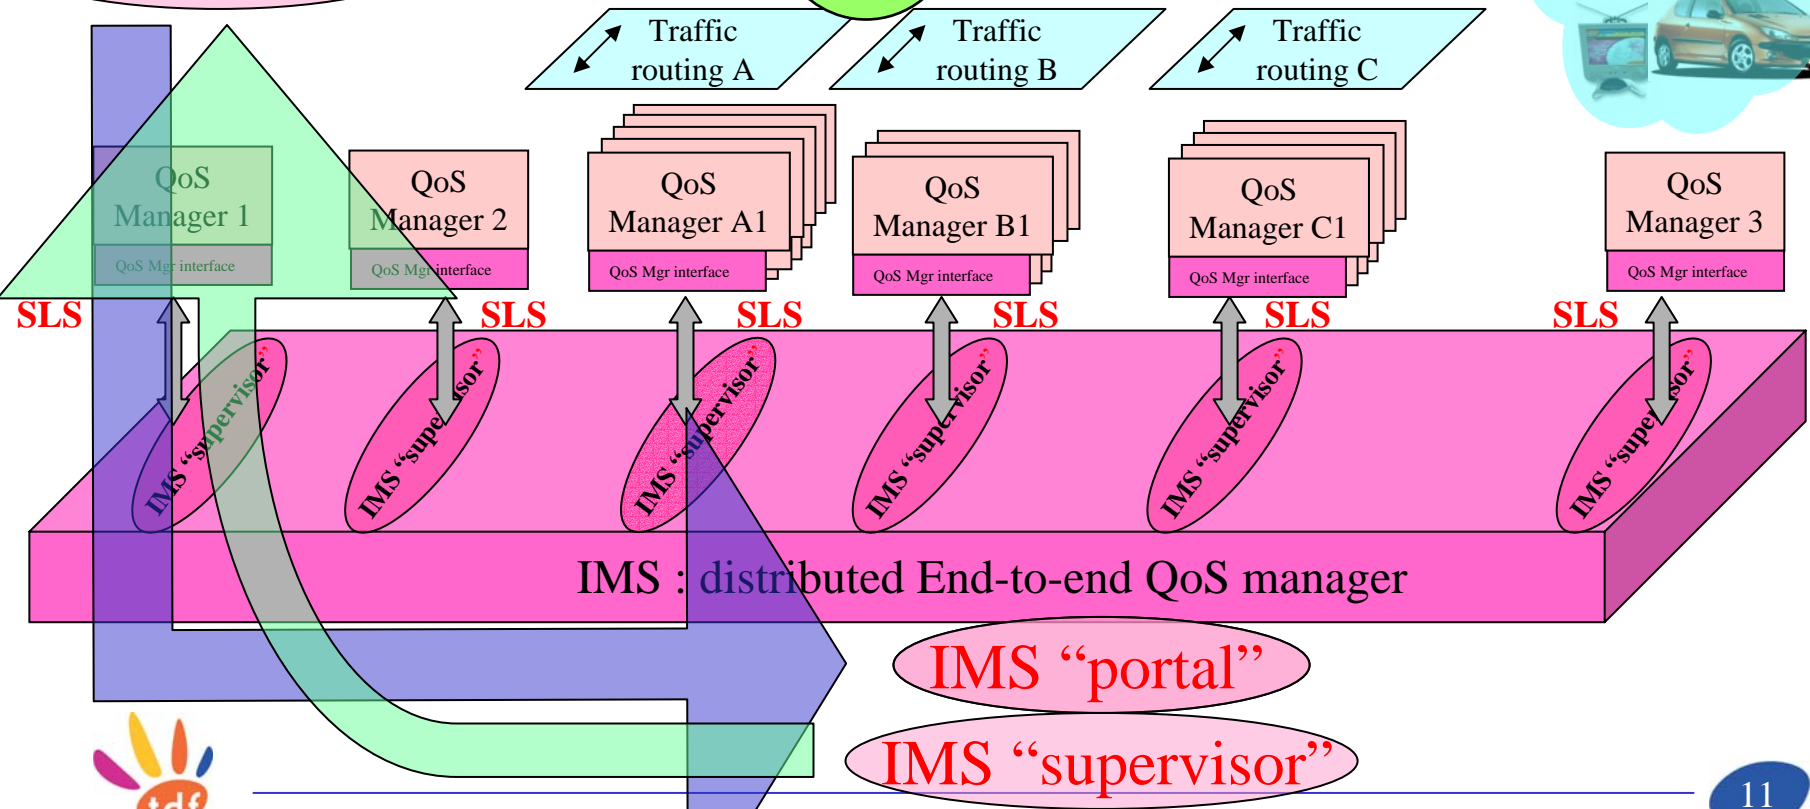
Traffic routing A

Traffic routing B

Traffic routing C

QoS Manager 1

QoS Mgr interface

QoS Manager 2

QoS Mgr interface

QoS Manager A1

QoS Mgr interface

QoS Manager B1

QoS Mgr interface

QoS Manager C1

QoS Mgr interface

QoS Manager 3

QoS Mgr interface

SLS

SLS

SLS

SLS

SLS

SLS

IMS “supervisor”

IMS “supe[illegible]isor”

IMS “supervisor”

IMS “supervisor”

IMS “supervisor”

IMS “supe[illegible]sor”

IMS : distributed End-to-end QoS manager

IMS “portal”

IMS “supervisor”

tdf

11